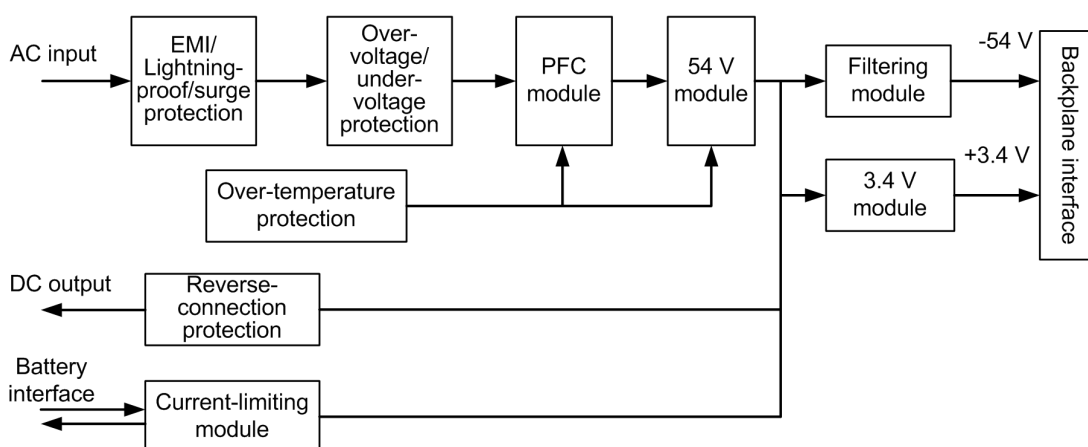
AC input

EMI/ Lightning-proof/surge protection

Over-voltage/ under-voltage protection

PFC module

54 V module

Filtering module

-54 V

3.4 V module

+3.4 V

Backplane interface

Over-temperature protection

DC output

Reverse-connection protection

Battery interface

Current-limiting module